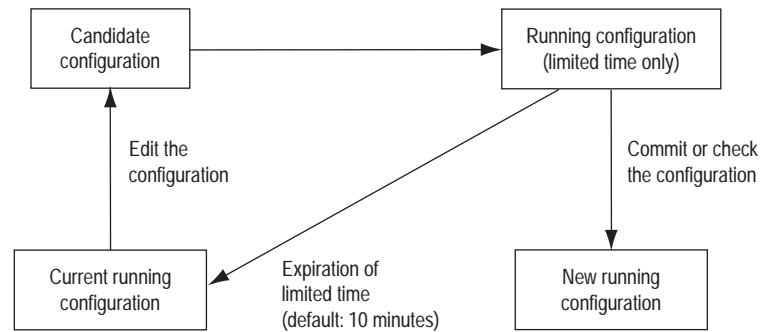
Candidate configuration

Running configuration (limited time only)

Edit the configuration

Commit or check the configuration

Current running configuration

Expiration of limited time (default: 10 minutes)

New running configuration